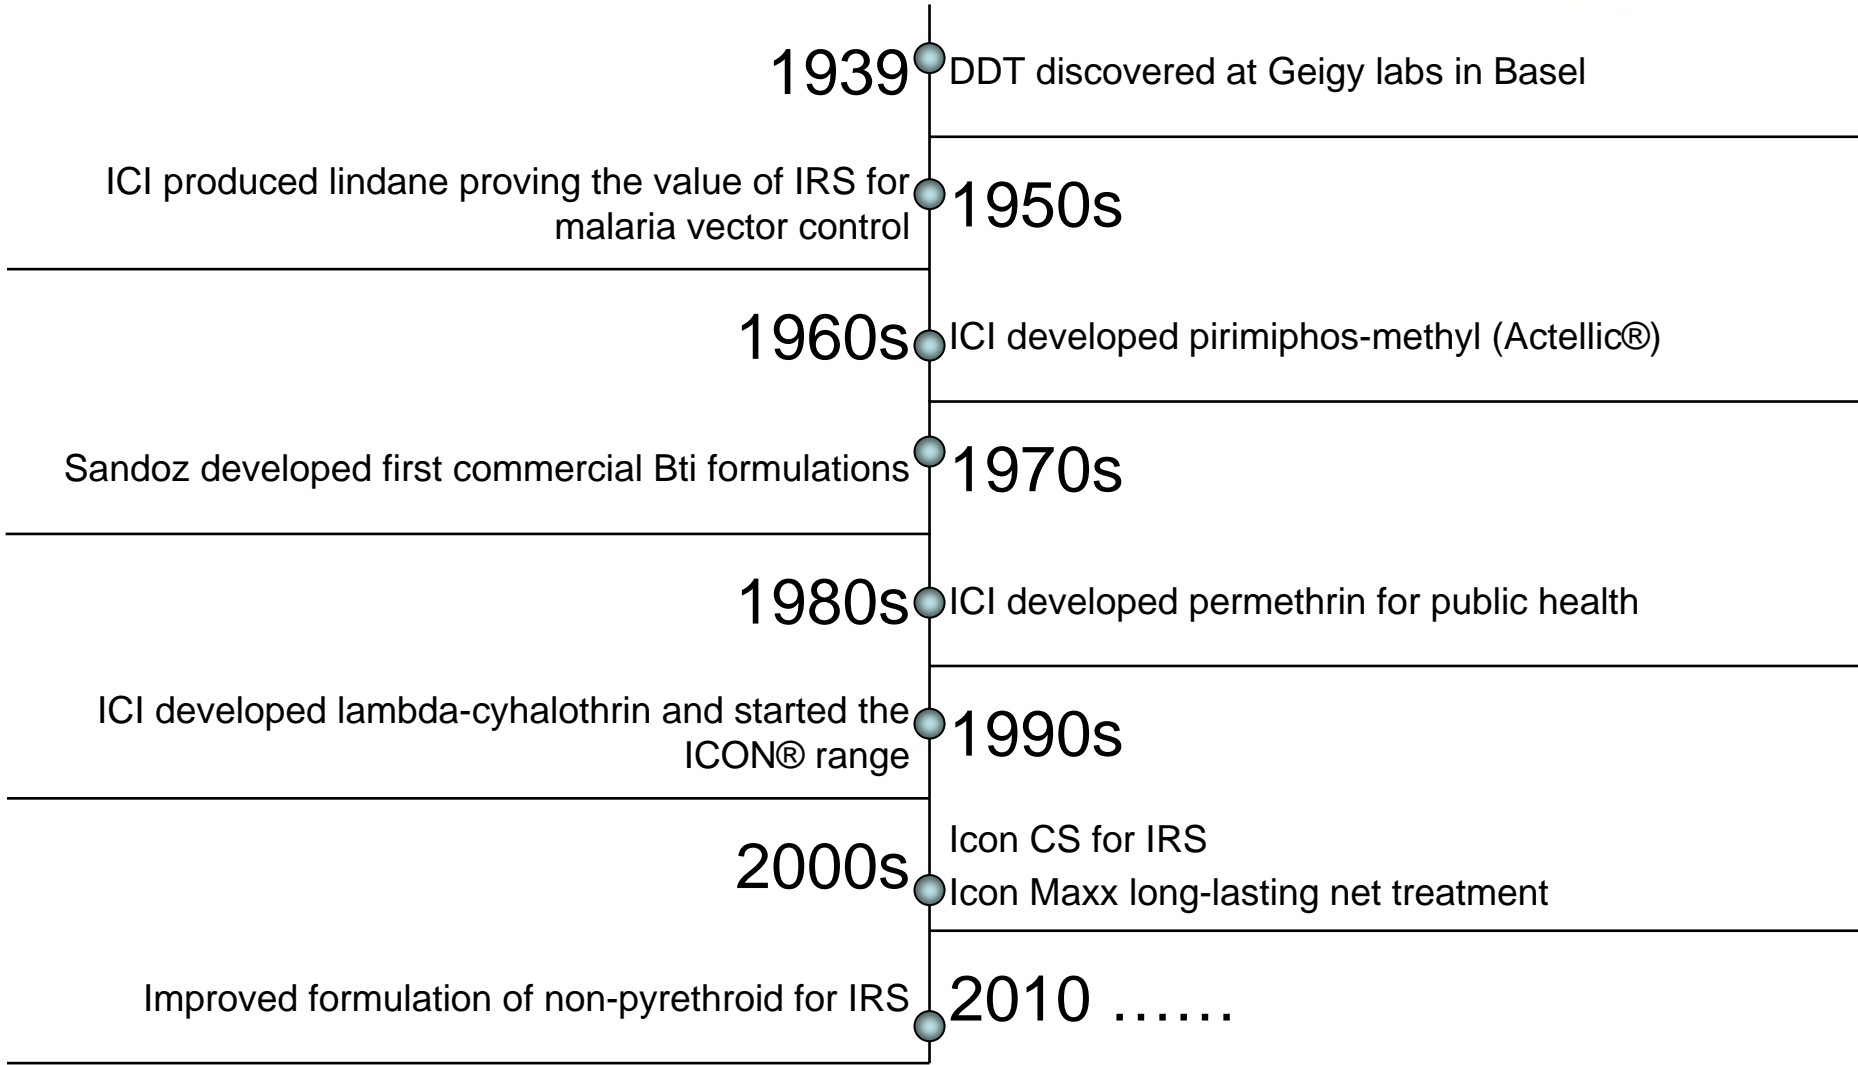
1939 DDT discovered at Geigy labs in Basel

ICI produced lindane proving the value of IRS for malaria vector control 1950s

1960s ICI developed pirimiphos-methyl (Actellic®)

Sandoz developed first commercial Bti formulations 1970s

1980s ICI developed permethrin for public health

ICI developed lambda-cyhalothrin and started the ICON® range 1990s

2000s Icon CS for IRS
Icon Maxx long-lasting net treatment

Improved formulation of non-pyrethroid for IRS 2010 ……